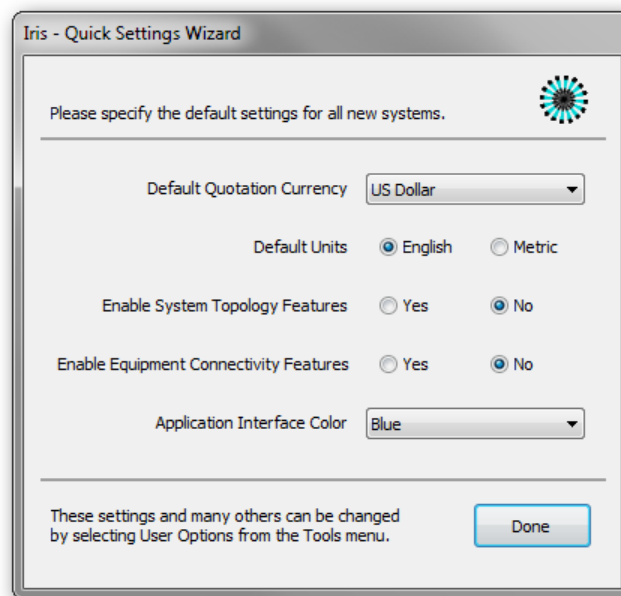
Iris - Quick Settings Wizard

Please specify the default settings for all new systems.

Default Quotation Currency US Dollar

Default Units English Metric

Enable System Topology Features Yes No

Enable Equipment Connectivity Features Yes No

Application Interface Color Blue

These settings and many others can be changed by selecting User Options from the Tools menu.

Done